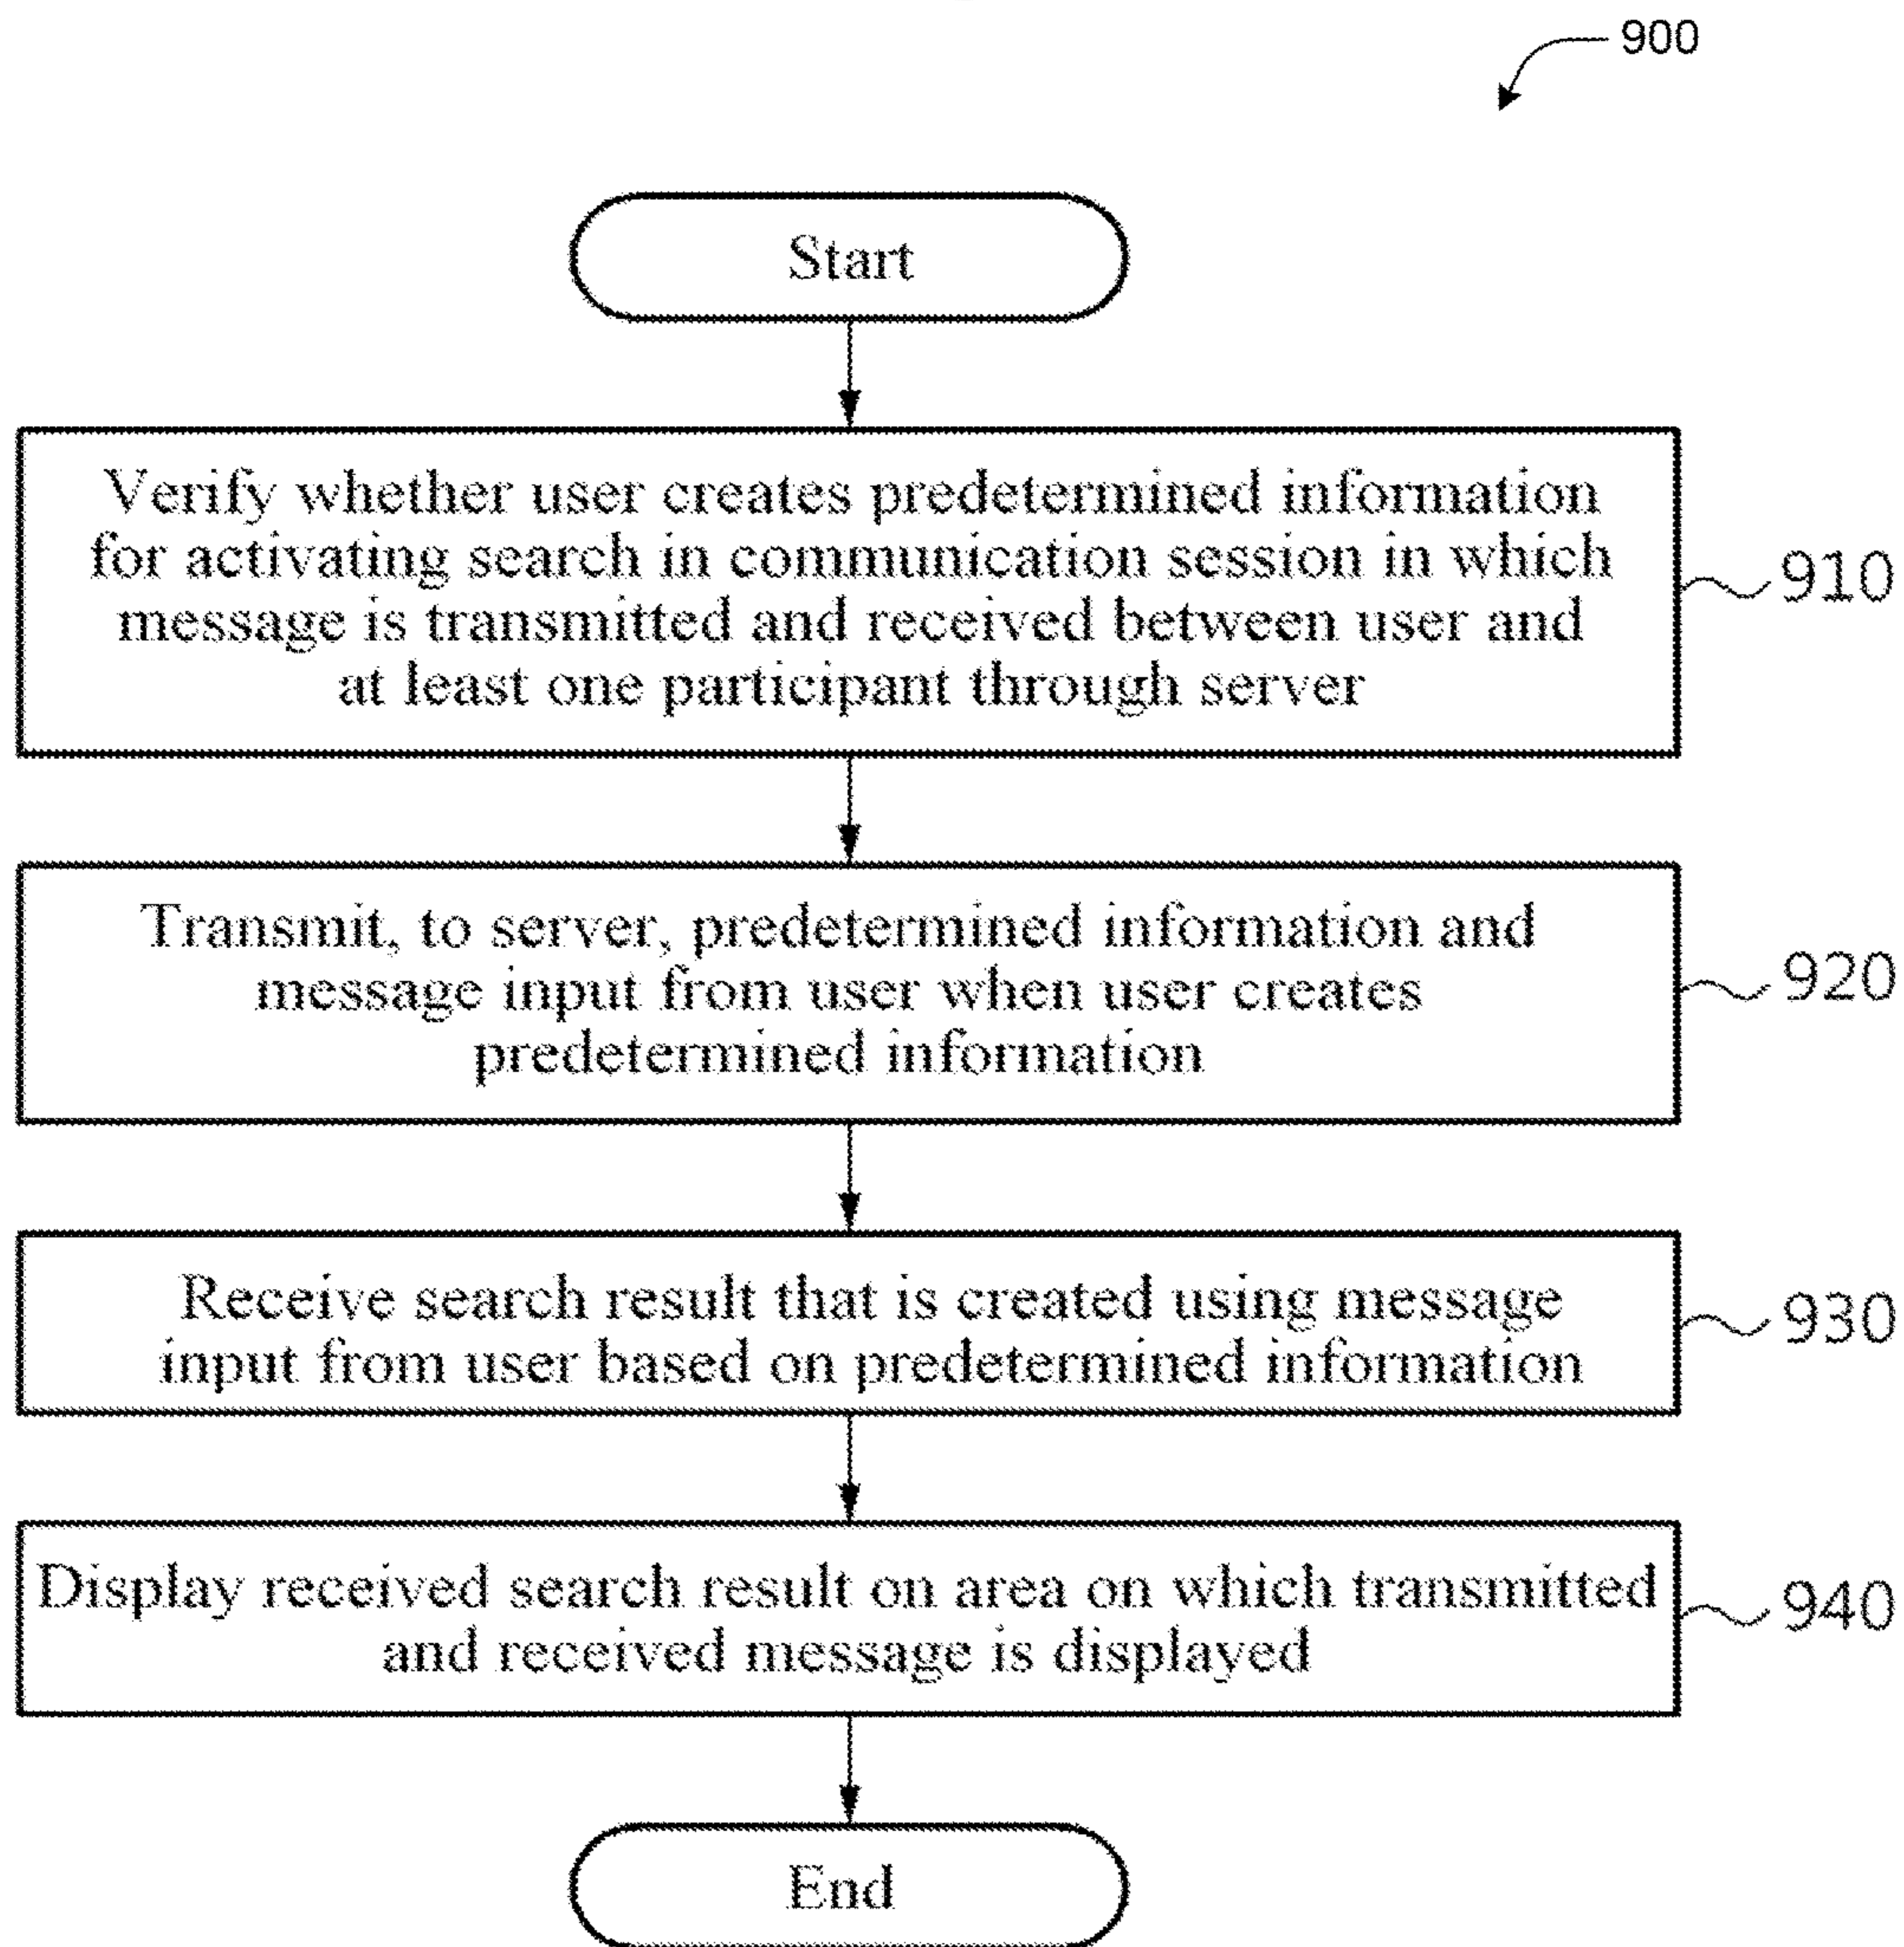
900

Start

Verify whether user creates predetermined information for activating search in communication session in which message is transmitted and received between user and at least one participant through server

910

Transmit, to server, predetermined information and message input from user when user creates predetermined information

920

Receive search result that is created using message input from user based on predetermined information

930

Display received search result on area on which transmitted and received message is displayed

940

End